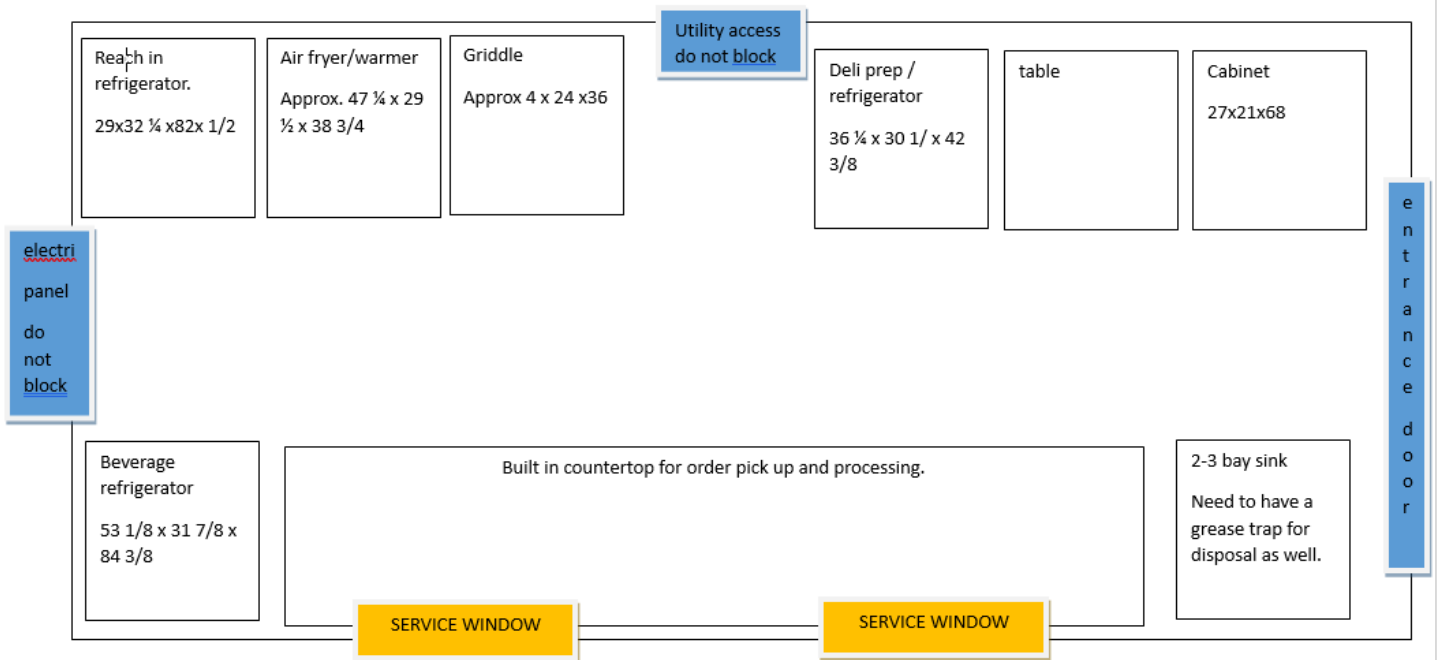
Reach in refrigerator.

29x32 ¼ x82x 1/2

Air fryer/warmer

Approx. 47 ¼ x 29 ½ x 38 3/4

Griddle

Approx 4 x 24 x36

Utility access do not block

Deli prep / refrigerator

36 ¼ x 30 1/ x 42 3/8

table

Cabinet

27x21x68

electri

panel

do not block

e n t r a n c e d o o r

Beverage refrigerator

53 1/8 x 31 7/8 x 84 3/8

Built in countertop for order pick up and processing.

2-3 bay sink

Need to have a grease trap for disposal as well.

SERVICE WINDOW

SERVICE WINDOW